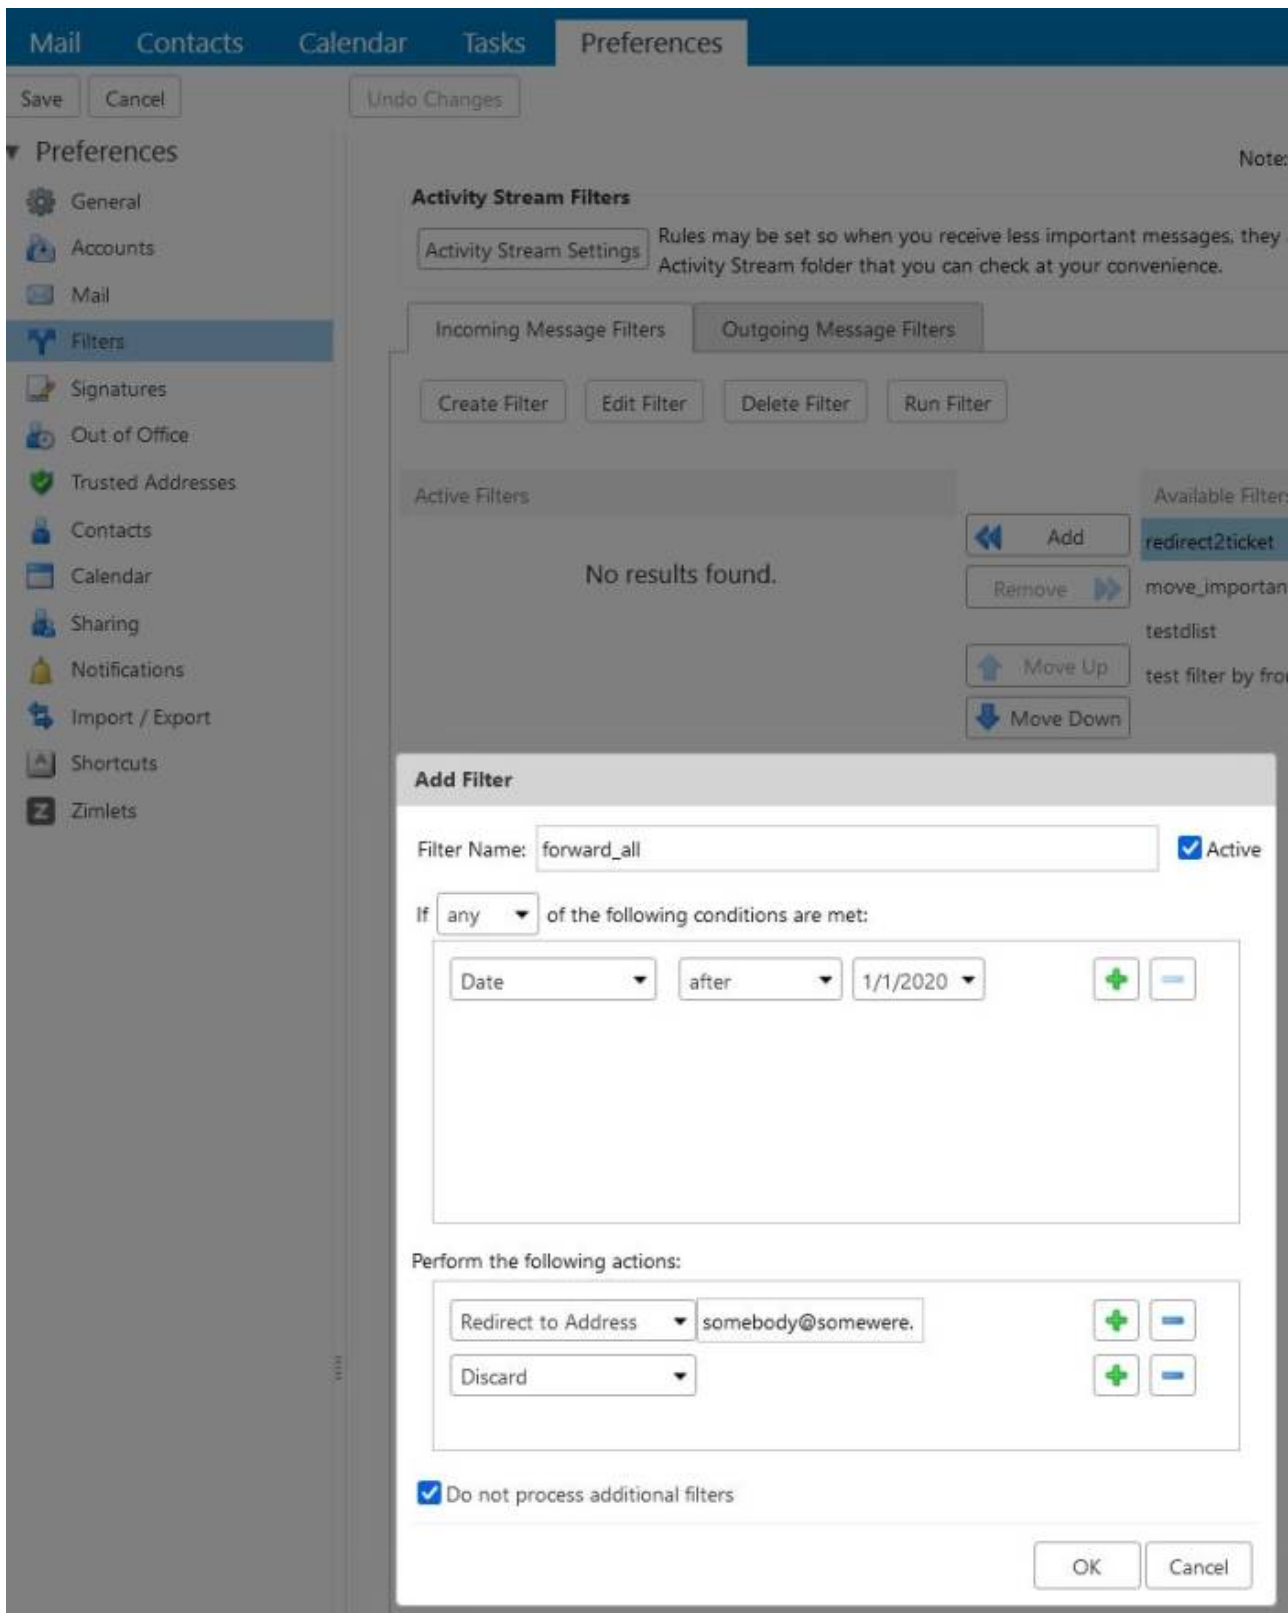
Mail Contacts Calendar Tasks Preferences

Save Cancel Undo Changes

Preferences
General
Accounts
Mail
Filters
Signatures
Out of Office
Trusted Addresses
Contacts
Calendar
Sharing
Notifications
Import / Export
Shortcuts
Zimlets

Note:

Activity Stream Filters

Activity Stream Settings Rules may be set so when you receive less important messages, they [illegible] Activity Stream folder that you can check at your convenience.

Incoming Message Filters Outgoing Message Filters

Create Filter Edit Filter Delete Filter Run Filter

Active Filters

No results found.

Add
Remove
Move Up
Move Down

Available Filter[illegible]
redirect2ticket
move_importan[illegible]
testdlist
test filter by fro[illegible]

Add Filter

Filter Name: forward_all Active

If any of the following conditions are met:

Date after 1/1/2020

Perform the following actions:

Redirect to Address somebody@somewere.
Discard

Do not process additional filters

OK Cancel